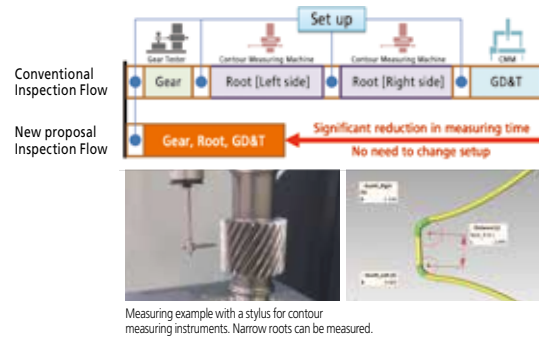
Set up

Gear Tester

Contour Measuring Machine

Contour Measuring Machine

CMM

Conventional Inspection Flow

Gear

Root [Left side]

Root [Right side]

GD&T

New proposal Inspection Flow

Gear, Root, GD&T

Significant reduction in measuring time

No need to change setup

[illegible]

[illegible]

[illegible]

Measuring example with a stylus for contour measuring instruments. Narrow roots can be measured.